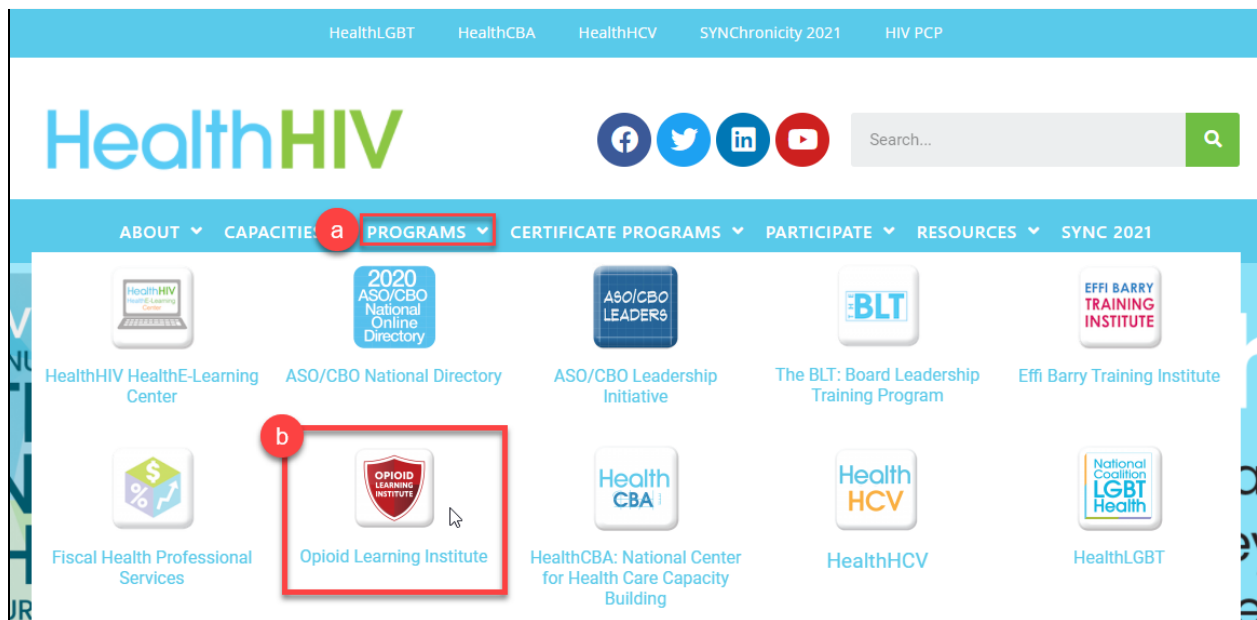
HealthLGBT HealthCBA HealthHCV SYNChronicity 2021 HIV PCP

HealthHIV

Search...

ABOUT CAPACITIES a PROGRAMS CERTIFICATE PROGRAMS PARTICIPATE RESOURCES SYNC 2021

HealthHIV HealthE-Learning Center

HealthHIV HealthE-Learning Center

2020 ASO/CBO National Online Directory

ASO/CBO National Directory

ASO/CBO LEADERS

ASO/CBO Leadership Initiative

BLT

The BLT: Board Leadership Training Program

EFFI BARRY TRAINING INSTITUTE

Effi Barry Training Institute

b

Fiscal Health Professional Services

OPIOID LEARNING INSTITUTE

Opioid Learning Institute

Health CBA

HealthCBA: National Center for Health Care Capacity Building

Health HCV

HealthHCV

National Coalition LGBT Health

HealthLGBT